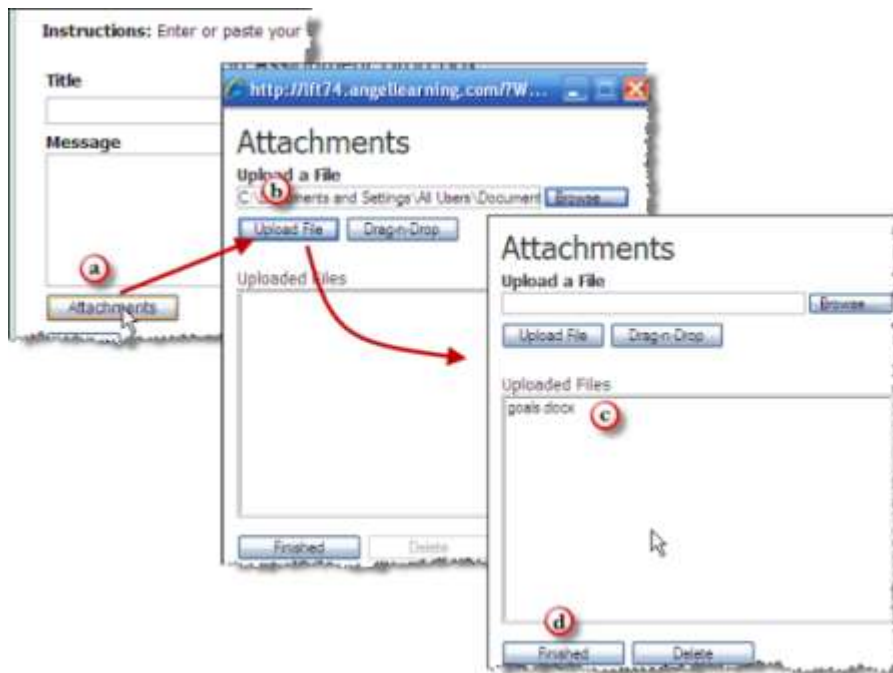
Instructions: Enter or paste your

Title

Message

a

Attachments

http://lft74.angellearning.com/?W...

Attachments

Upload a File

b

C:\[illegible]ments and Settings\All Users\Document

Browse

Upload File

Drag-n-Drop

Uploaded Files

Finished

Delete

Attachments

Upload a File

Browse

Upload File

Drag-n-Drop

Uploaded Files

goals.docx

c

d

Finished

Delete